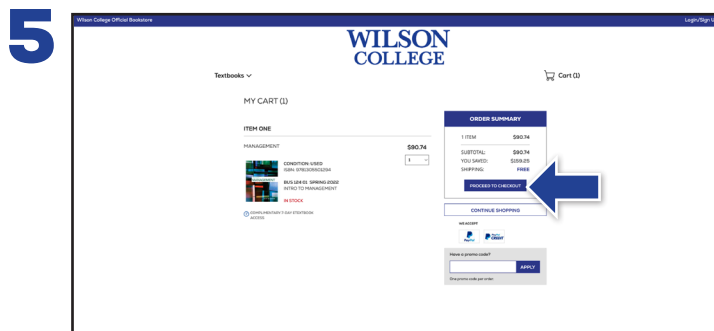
5

Wilson College Official Bookstore

Login/Sign U

WILSON COLLEGE

Textbooks

Cart (1)

MY CART (1)

ITEM ONE

MANAGEMENT

$90.74

1

CONDITION: USED
ISBN: 9781260502294

BUS 124 01: SPRING 2022
INTRO TO MANAGEMENT

IN STOCK

COMPLIMENTARY 1 DAY STEPBOOK ACCESS

ORDER SUMMARY

1 ITEM $90.74

SUBTOTAL: $90.74
YOU SAVED: $159.25
SHIPPING: FREE

PROCEED TO CHECKOUT

CONTINUE SHOPPING

WE ACCEPT

PayPal

PayPal CREDIT

Have a promo code?

APPLY

One promo code per order.